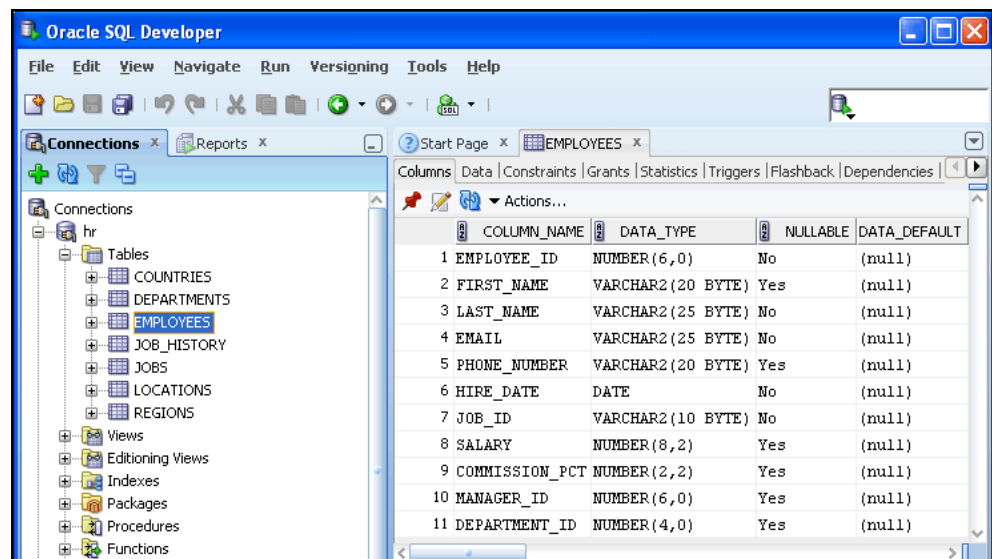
Oracle SQL Developer

File Edit View Navigate Run Versioning Tools Help

Connections × Reports ×

Connections
hr
Tables
COUNTRIES
DEPARTMENTS
EMPLOYEES
JOB_HISTORY
JOBS
LOCATIONS
REGIONS
Views
Editioning Views
Indexes
Packages
Procedures
Functions

Start Page × EMPLOYEES ×

Columns | Data | Constraints | Grants | Statistics | Triggers | Flashback | Dependencies |

Actions...

| | COLUMN_NAME | DATA_TYPE | NULLABLE | DATA_DEFAULT |
|---|---|---|---|---|
| 1 | EMPLOYEE_ID | NUMBER(6,0) | No | (null) |
| 2 | FIRST_NAME | VARCHAR2(20 BYTE) | Yes | (null) |
| 3 | LAST_NAME | VARCHAR2(25 BYTE) | No | (null) |
| 4 | EMAIL | VARCHAR2(25 BYTE) | No | (null) |
| 5 | PHONE_NUMBER | VARCHAR2(20 BYTE) | Yes | (null) |
| 6 | HIRE_DATE | DATE | No | (null) |
| 7 | JOB_ID | VARCHAR2(10 BYTE) | No | (null) |
| 8 | SALARY | NUMBER(8,2) | Yes | (null) |
| 9 | COMMISSION_PCT | NUMBER(2,2) | Yes | (null) |
| 10 | MANAGER_ID | NUMBER(6,0) | Yes | (null) |
| 11 | DEPARTMENT_ID | NUMBER(4,0) | Yes | (null) |